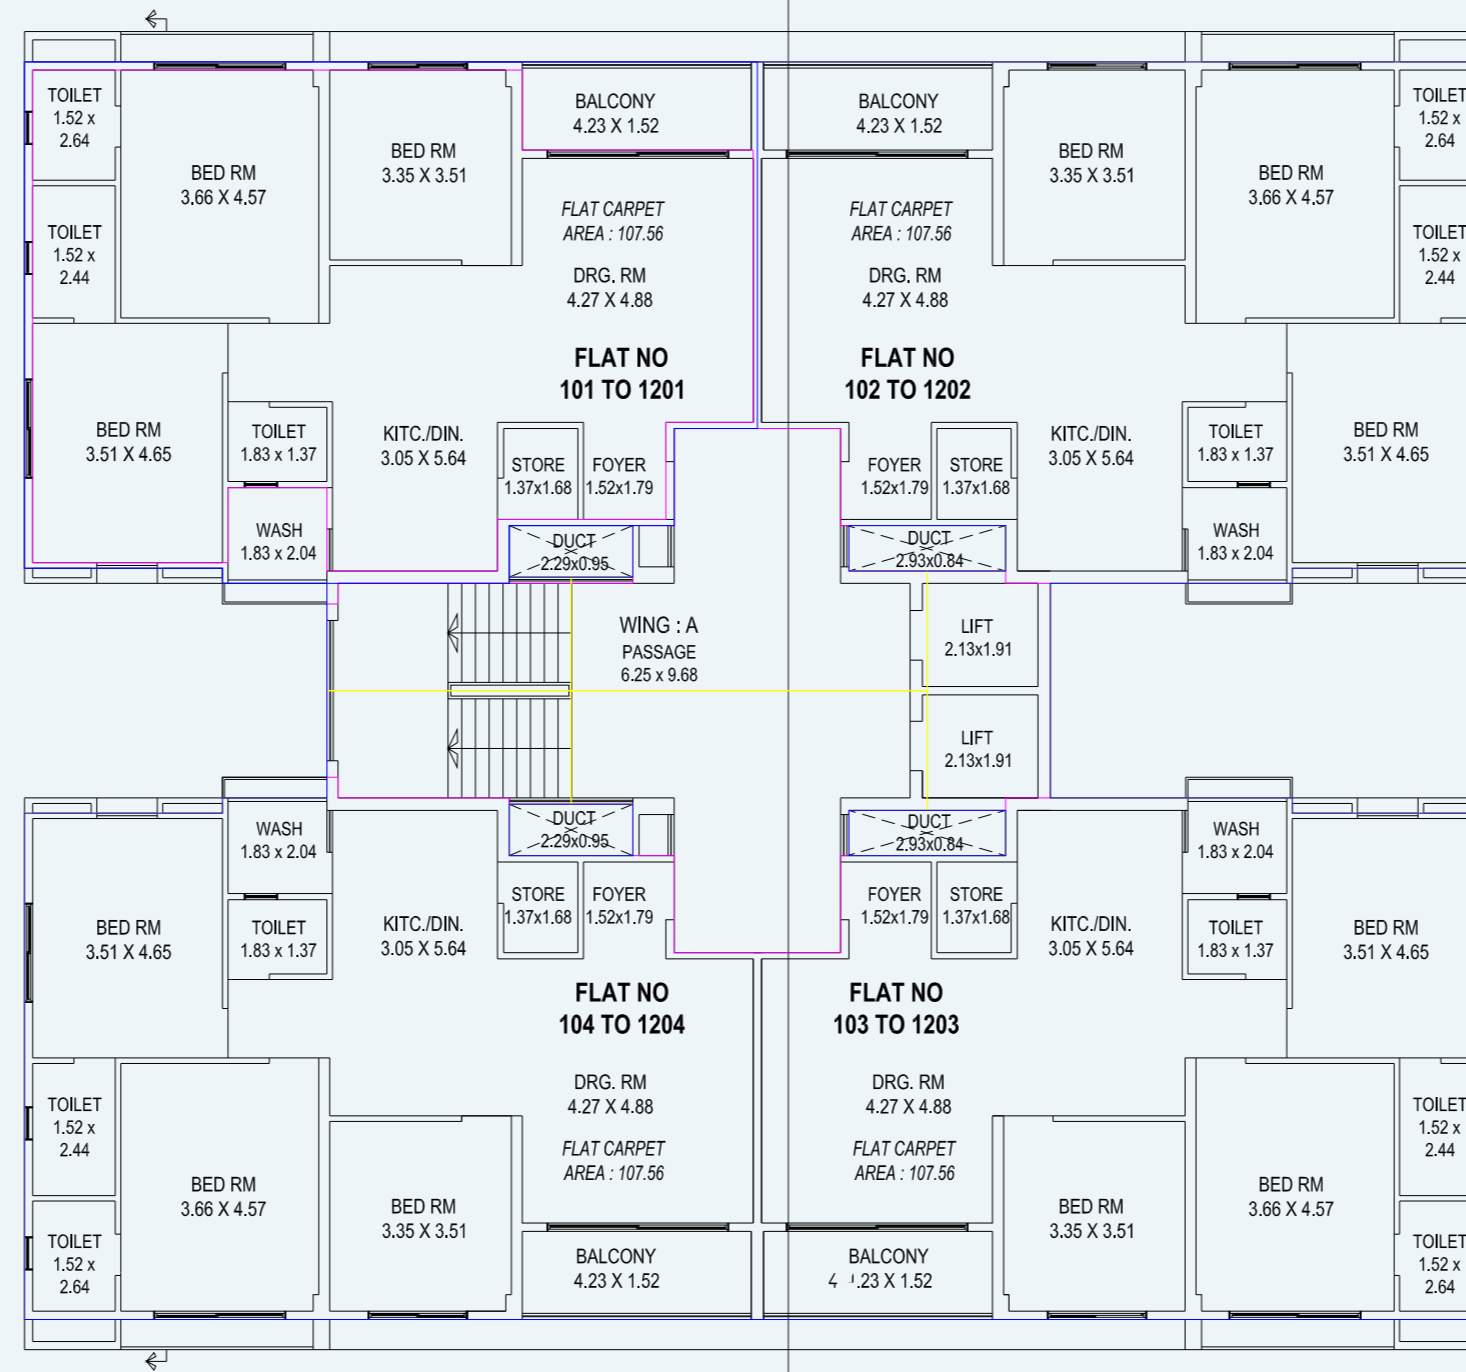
TOILET
1.52 x
2.64

BED RM
3.66 X 4.57

BED RM
3.35 X 3.51

BALCONY
4.23 X 1.52

BALCONY
4.23 X 1.52

BED RM
3.35 X 3.51

BED RM
3.66 X 4.57

TOILET
1.52 x
2.64

TOILET
1.52 x
2.44

FLAT CARPET
AREA : 107.56

FLAT CARPET
AREA : 107.56

TOILET
1.52 x
2.44

DRG. RM
4.27 X 4.88

DRG. RM
4.27 X 4.88

FLAT NO
101 TO 1201

FLAT NO
102 TO 1202

BED RM
3.51 X 4.65

TOILET
1.83 x 1.37

KITC./DIN.
3.05 X 5.64

STORE
1.37x1.68

FOYER
1.52x1.79

FOYER
1.52x1.79

STORE
1.37x1.68

KITC./DIN.
3.05 X 5.64

TOILET
1.83 x 1.37

BED RM
3.51 X 4.65

WASH
1.83 x 2.04

DUCT
2.29x0.95

DUCT
2.93x0.84

WASH
1.83 x 2.04

WING : A
PASSAGE
6.25 x 9.68

LIFT
2.13x1.91

LIFT
2.13x1.91

DUCT
2.29x0.95

DUCT
2.93x0.84

WASH
1.83 x 2.04

WASH
1.83 x 2.04

BED RM
3.51 X 4.65

TOILET
1.83 x 1.37

KITC./DIN.
3.05 X 5.64

STORE
1.37x1.68

FOYER
1.52x1.79

FOYER
1.52x1.79

STORE
1.37x1.68

KITC./DIN.
3.05 X 5.64

TOILET
1.83 x 1.37

BED RM
3.51 X 4.65

FLAT NO
104 TO 1204

FLAT NO
103 TO 1203

DRG. RM
4.27 X 4.88

DRG. RM
4.27 X 4.88

TOILET
1.52 x
2.44

FLAT CARPET
AREA : 107.56

FLAT CARPET
AREA : 107.56

TOILET
1.52 x
2.44

BED RM
3.66 X 4.57

BED RM
3.35 X 3.51

BED RM
3.35 X 3.51

BED RM
3.66 X 4.57

TOILET
1.52 x
2.64

BALCONY
4.23 X 1.52

BALCONY
4 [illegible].23 X 1.52

TOILET
1.52 x
2.64